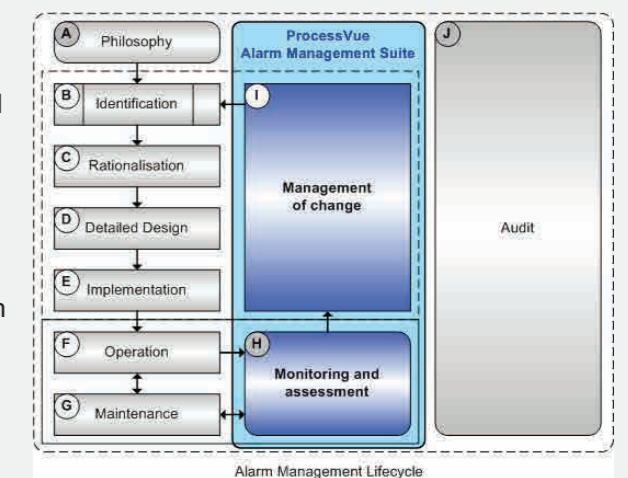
A Philosophy

ProcessVue Alarm Management Suite

J

B Identification

I

C Rationalisation

Management of change

D Detailed Design

Audit

E Implementation

F Operation

H

Monitoring and assessment

G Maintenance

Alarm Management Lifecycle